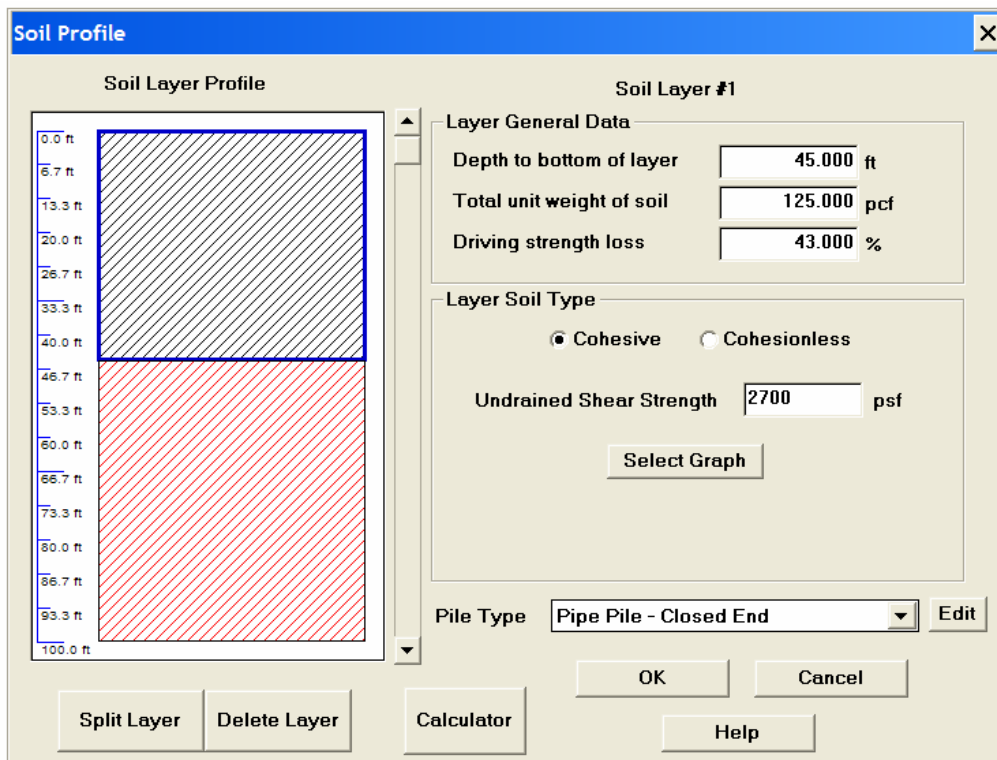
Soil Profile

Soil Layer Profile

0.0 ft
6.7 ft
13.3 ft
20.0 ft
26.7 ft
33.3 ft
40.0 ft
46.7 ft
53.3 ft
60.0 ft
66.7 ft
73.3 ft
80.0 ft
86.7 ft
93.3 ft
100.0 ft

Soil Layer #1

Layer General Data

Depth to bottom of layer 45.000 ft

Total unit weight of soil 125.000 pcf

Driving strength loss 43.000 %

Layer Soil Type

Cohesive Cohesionless

Undrained Shear Strength 2700 psf

Select Graph

Pile Type Pipe Pile - Closed End Edit

OK Cancel

Help

Split Layer Delete Layer Calculator